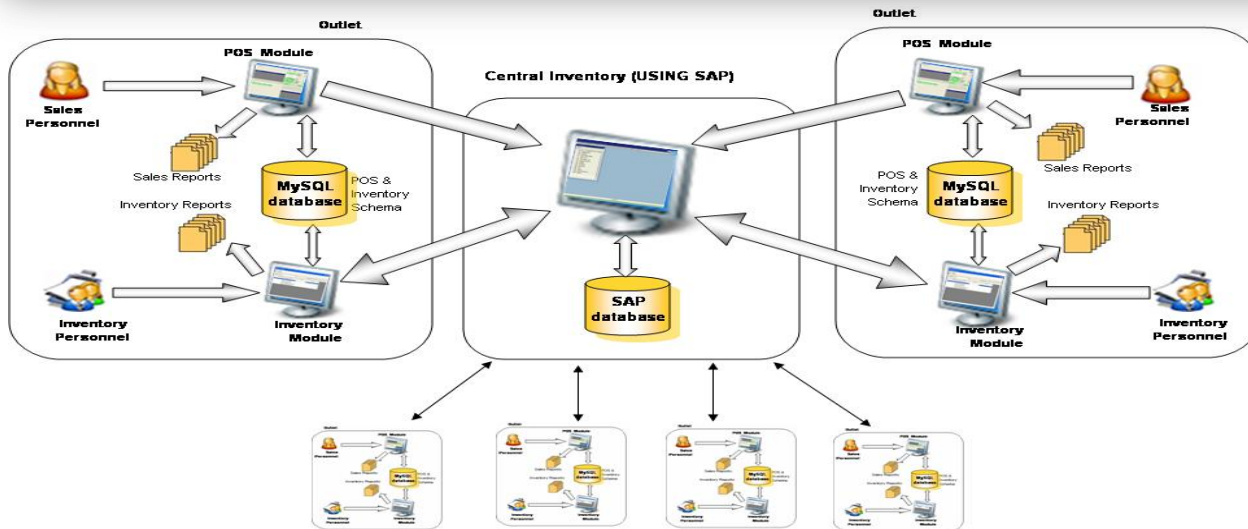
Outlet

POS Module

Sales Personnel

Sales Reports

MySQL database

POS & Inventory Schema

Inventory Reports

Inventory Personnel

Inventory Module

Central Inventory (USING SAP)

SAP database

Outlet

POS Module

Sales Personnel

Sales Reports

POS & Inventory Schema

MySQL database

Inventory Reports

Inventory Module

Inventory Personnel

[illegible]